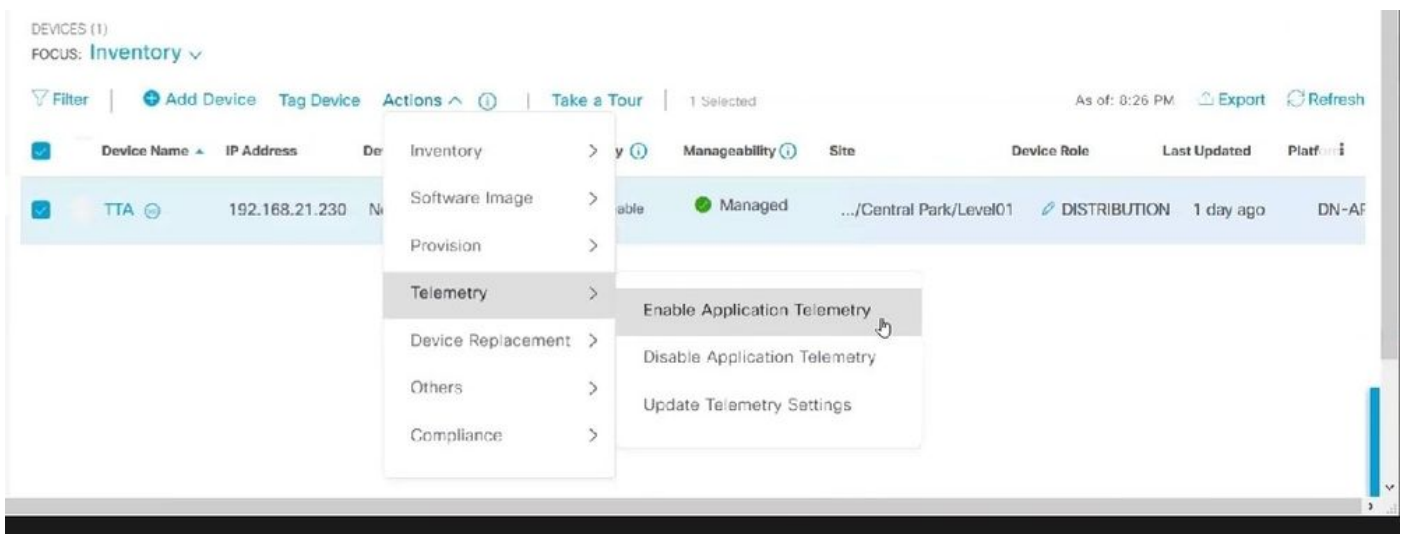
DEVICES (1)
FOCUS: Inventory

Filter | Add Device Tag Device Actions | Take a Tour | 1 Selected

As of: 8:26 PM Export Refresh

| Device Name | IP Address | De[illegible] | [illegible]y | Manageability | Site | Device Role | Last Updated | Platf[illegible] |
|---|---|---|---|---|---|---|---|---|
| TTA | 192.168.21.230 | N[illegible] | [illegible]able | Managed | .../Central Park/Level01 | DISTRIBUTION | 1 day ago | DN-A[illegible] |

Inventory >
Software Image >
Provision >
Telemetry >
Device Replacement >
Others >
Compliance >

Enable Application Telemetry
Disable Application Telemetry
Update Telemetry Settings